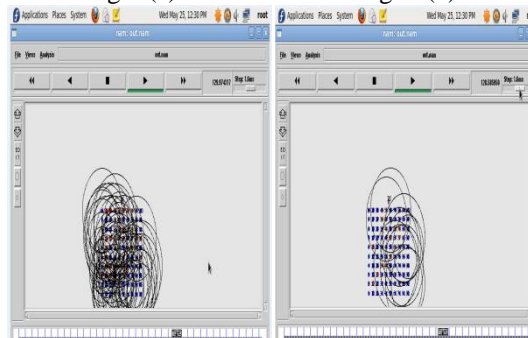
Applications Places System Wed May 25, 12:30 PM root
nam: out.nam
File Views Analysis
out.nam
129.874037 Step: 1.6ms

Applications Places System Wed May 25, 12:30 PM
nam: out.nam
File Views Analysis
out.nam
129.589860 Step: 1.6ms